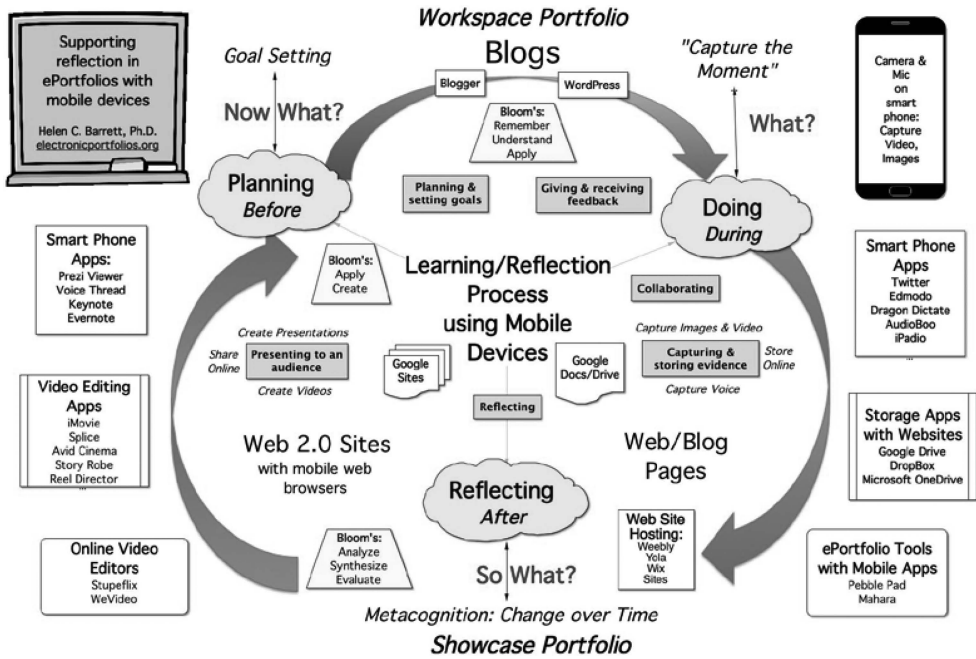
Supporting reflection in ePortfolios with mobile devices

Helen C. Barrett, Ph.D.
electronicportfolios.org

Workspace Portfolio

Blogs

Blogger

WordPress

Goal Setting

"Capture the Moment"

Now What?

What?

Bloom's:
Remember
Understand
Apply

Camera & Mic on smart phone: Capture Video, Images

Planning
Before

Planning & setting goals

Giving & receiving feedback

Doing
During

Smart Phone Apps:
Prezi Viewer
Voice Thread
Keynote
Evernote

Bloom's:
Apply
Create

Learning/Reflection Process using Mobile Devices

Collaborating

Smart Phone Apps
Twitter
Edmodo
Dragon Dictate
AudioBoo
iPadio
...

Create Presentations

Share Online

Presenting to an audience

Create Videos

Google Sites

Google Docs/Drive

Capture Images & Video

Capturing & storing evidence

Store Online

Capture Voice

Video Editing Apps
iMovie
Splice
Avid Cinema
Story Robe
Reel Director
...

Reflecting

Web 2.0 Sites
with mobile web browsers

Web/Blog Pages

Storage Apps with Websites
Google Drive
DropBox
Microsoft OneDrive

Reflecting
After

Bloom's:
Analyze
Synthesize
Evaluate

Web Site Hosting:
Weebly
Yola
Wix
Sites

Online Video Editors
Stupeflix
WeVideo

So What?

ePortfolio Tools with Mobile Apps
Pebble Pad
Mahara

Metacognition: Change over Time

Showcase Portfolio